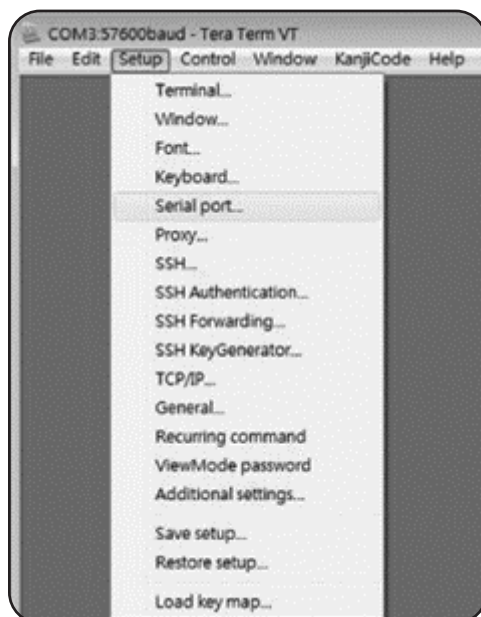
COM3:57600baud - Tera Term VT

File Edit Setup Control Window KanjiCode Help

Terminal...
Window...
Font...
Keyboard...
Serial port...
Proxy...
SSH...
SSH Authentication...
SSH Forwarding...
SSH KeyGenerator...
TCP/IP...
General...
Recurring command
ViewMode password
Additional settings...
Save setup...
Restore setup...
Load key map...